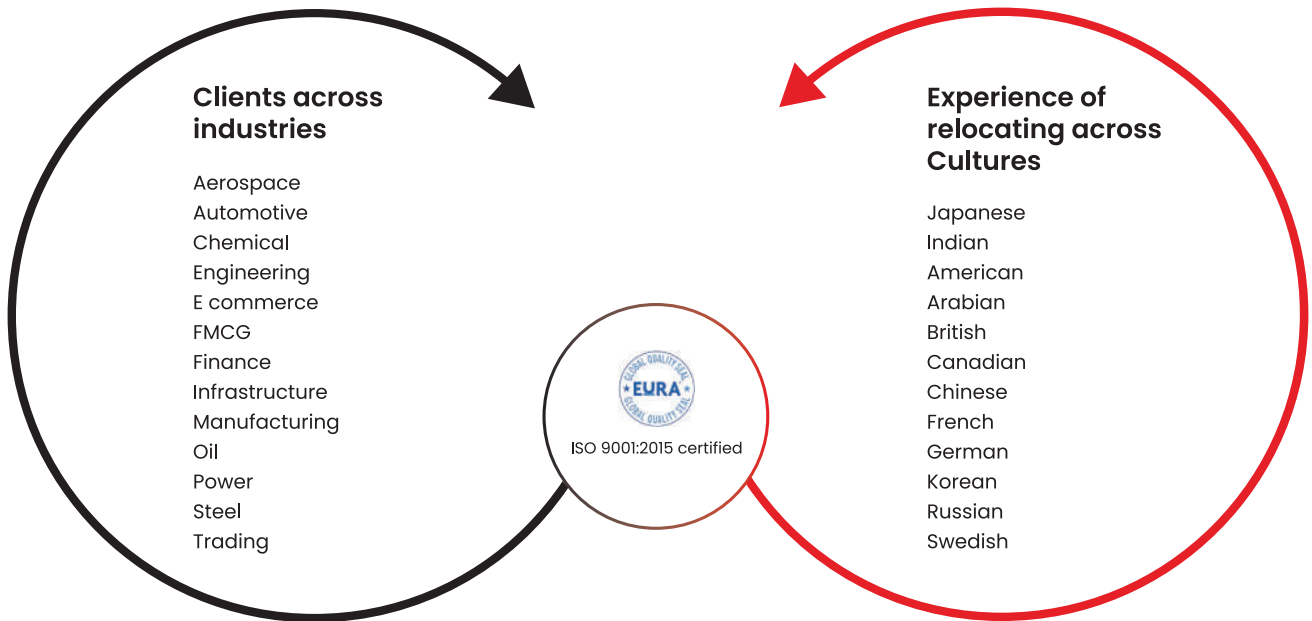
Clients across industries

Aerospace
Automotive
Chemical
Engineering
E commerce
FMCG
Finance
Infrastructure
Manufacturing
Oil
Power
Steel
Trading

GLOBAL QUALITY SEAL
EURA
GLOBAL QUALITY SEAL
ISO 9001:2015 certified

Experience of relocating across Cultures

Japanese
Indian
American
Arabian
British
Canadian
Chinese
French
German
Korean
Russian
Swedish